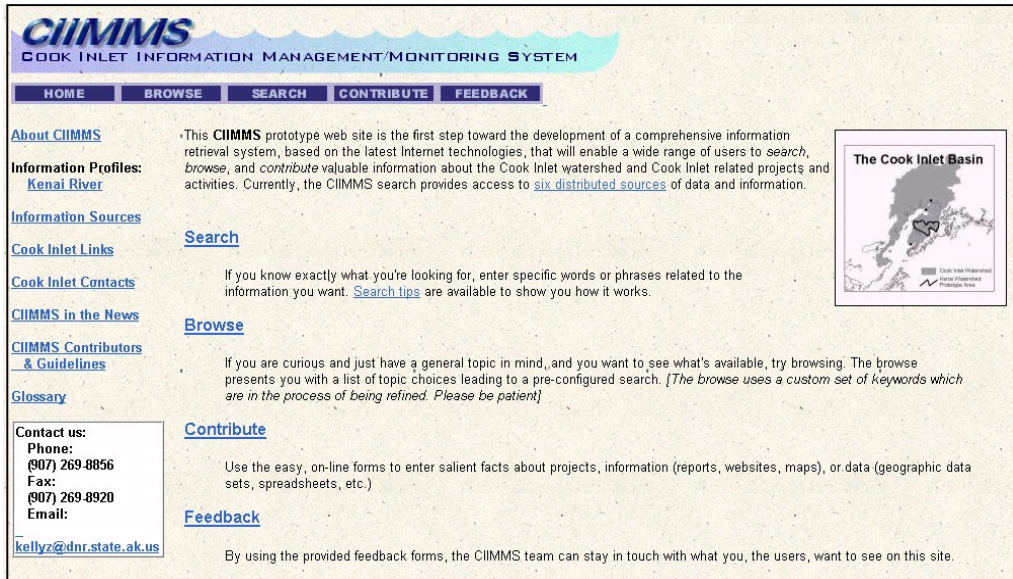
CIIMMS
COOK INLET INFORMATION MANAGEMENT/MONITORING SYSTEM

HOME BROWSE SEARCH CONTRIBUTE FEEDBACK

About CIIMMS

Information Profiles:
Kenai River

Information Sources

Cook Inlet Links

Cook Inlet Contacts

CIIMMS in the News

CIIMMS Contributors & Guidelines

Glossary

Contact us:
Phone:
(907) 269-8856
Fax:
(907) 269-8920
Email:
kellyz@dnr.state.ak.us

This **CIIMMS** prototype web site is the first step toward the development of a comprehensive information retrieval system, based on the latest Internet technologies, that will enable a wide range of users to *search*, *browse*, and *contribute* valuable information about the Cook Inlet watershed and Cook Inlet related projects and activities. Currently, the CIIMMS search provides access to six distributed sources of data and information.

The Cook Inlet Basin

Cook Inlet Watershed
Kenai Watershed
Prototype Area

Search

If you know exactly what you're looking for, enter specific words or phrases related to the information you want. Search tips are available to show you how it works.

Browse

If you are curious and just have a general topic in mind, and you want to see what's available, try browsing. The browse presents you with a list of topic choices leading to a pre-configured search. *[The browse uses a custom set of keywords which are in the process of being refined. Please be patient]*

Contribute

Use the easy, on-line forms to enter salient facts about projects, information (reports, websites, maps), or data (geographic data sets, spreadsheets, etc.)

Feedback

By using the provided feedback forms, the CIIMMS team can stay in touch with what you, the users, want to see on this site.